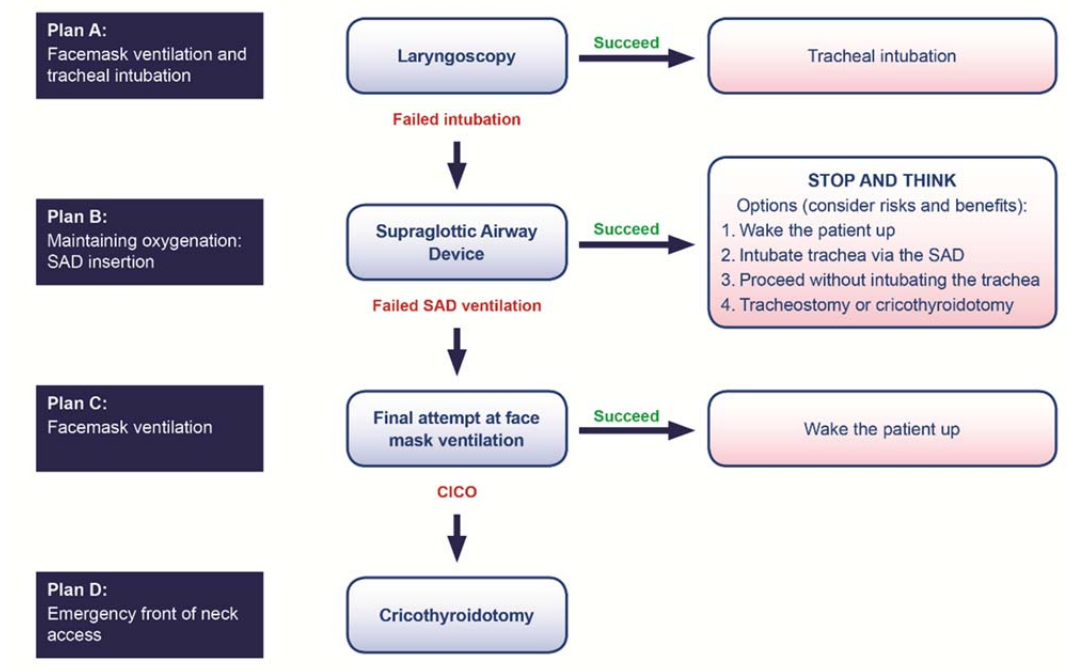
Plan A:
Facemask ventilation and tracheal intubation

Laryngoscopy

Succeed

Tracheal intubation

Failed intubation

Plan B:
Maintaining oxygenation: SAD insertion

Supraglottic Airway Device

Succeed

STOP AND THINK
Options (consider risks and benefits):
1. Wake the patient up
2. Intubate trachea via the SAD
3. Proceed without intubating the trachea
4. Tracheostomy or cricothyroidotomy

Failed SAD ventilation

Plan C:
Facemask ventilation

Final attempt at face mask ventilation

Succeed

Wake the patient up

CICO

Plan D:
Emergency front of neck access

Cricothyroidotomy